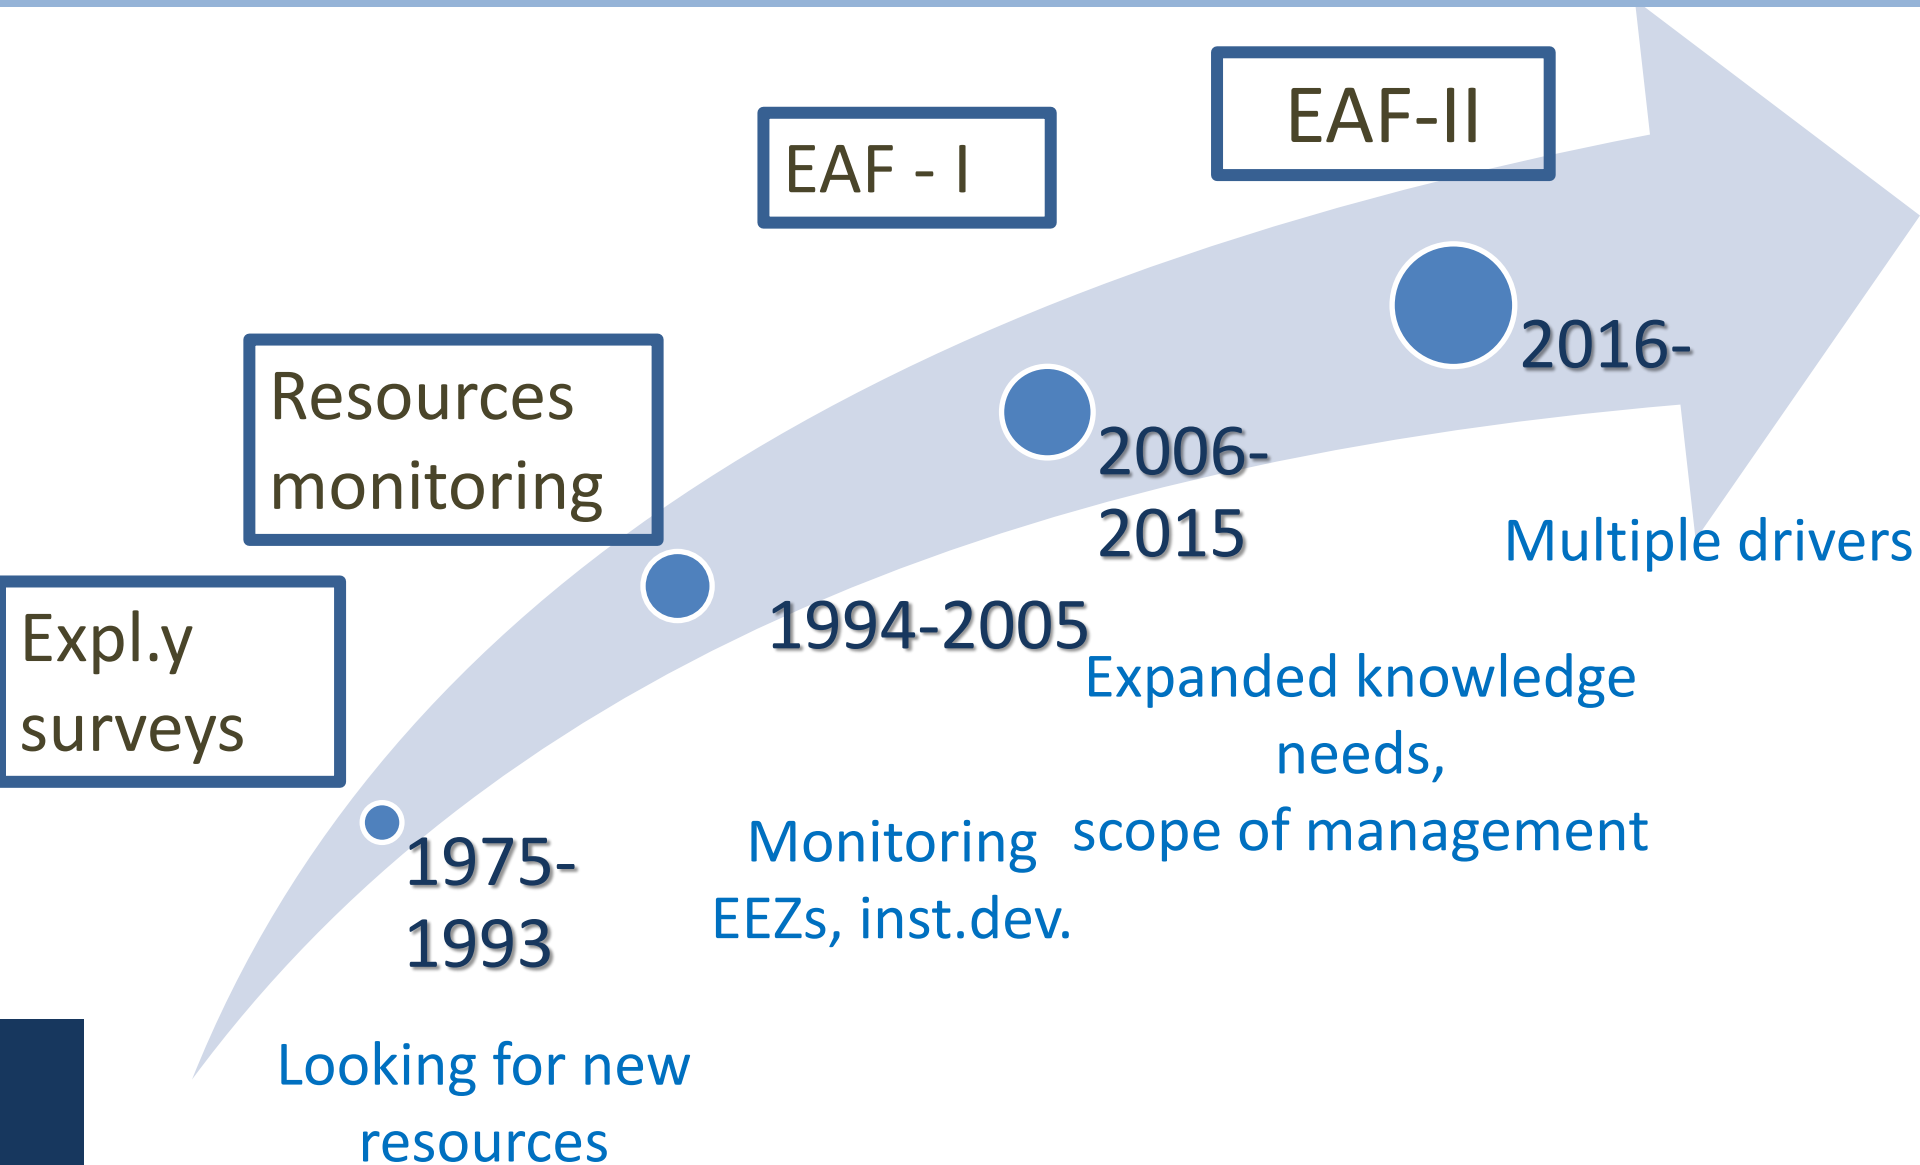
EAF-II

EAF - I

Resources monitoring

Expl.y surveys

2016-

2006-
2015

Multiple drivers

1994-2005

Expanded knowledge needs,
scope of management

1975-
1993

Monitoring
EEZs, inst.dev.

Looking for new resources